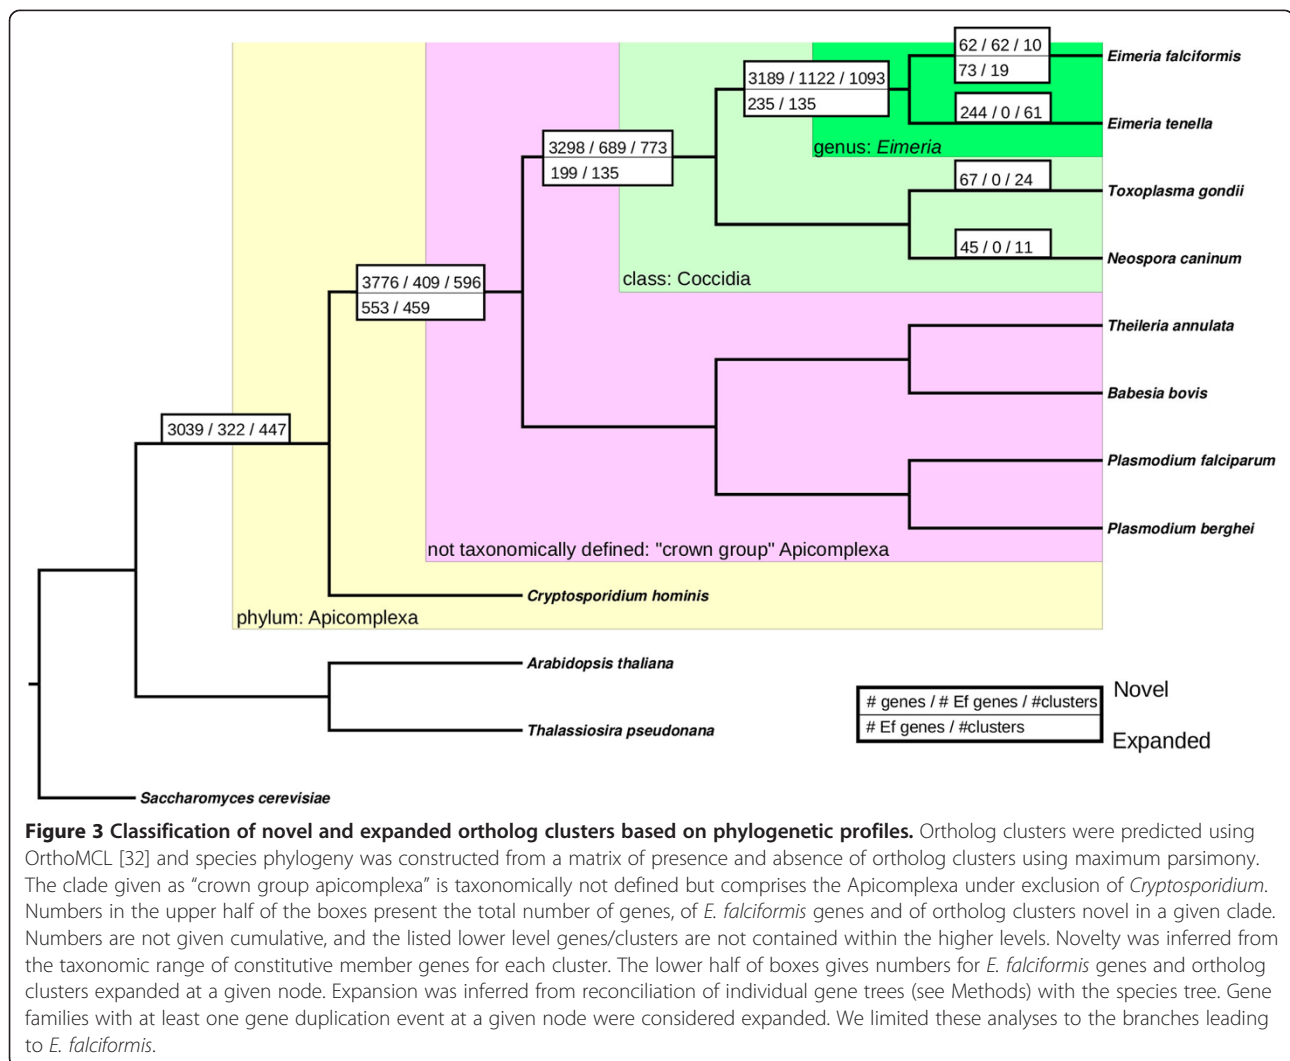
62 / 62 / 10
73 / 19

Eimeria falciformis

3189 / 1122 / 1093
235 / 135

244 / 0 / 61

Eimeria tenella

genus: Eimeria

3298 / 689 / 773
199 / 135

67 / 0 / 24

Toxoplasma gondii

45 / 0 / 11

Neospora caninum

3776 / 409 / 596
553 / 459

class: Coccidia

Theileria annulata

Babesia bovis

3039 / 322 / 447

Plasmodium falciparum

Plasmodium berghei

not taxonomically defined: "crown group" Apicomplexa

Cryptosporidium hominis

phylum: Apicomplexa

Arabidopsis thaliana

| # genes / # Ef genes / #clusters | Novel |
|---|---|
| # Ef genes / #clusters | Expanded |

Thalassiosira pseudonana

Saccharomyces cerevisiae

**Figure 3 Classification of novel and expanded ortholog clusters based on phylogenetic profiles.** Ortholog clusters were predicted using OrthoMCL [32] and species phylogeny was constructed from a matrix of presence and absence of ortholog clusters using maximum parsimony. The clade given as “crown group apicomplexa” is taxonomically not defined but comprises the Apicomplexa under exclusion of Cryptosporidium. Numbers in the upper half of the boxes present the total number of genes, of E. falciformis genes and of ortholog clusters novel in a given clade. Numbers are not given cumulative, and the listed lower level genes/clusters are not contained within the higher levels. Novelty was inferred from the taxonomic range of constitutive member genes for each cluster. The lower half of boxes gives numbers for E. falciformis genes and ortholog clusters expanded at a given node. Expansion was inferred from reconciliation of individual gene trees (see Methods) with the species tree. Gene families with at least one gene duplication event at a given node were considered expanded. We limited these analyses to the branches leading to E. falciformis.